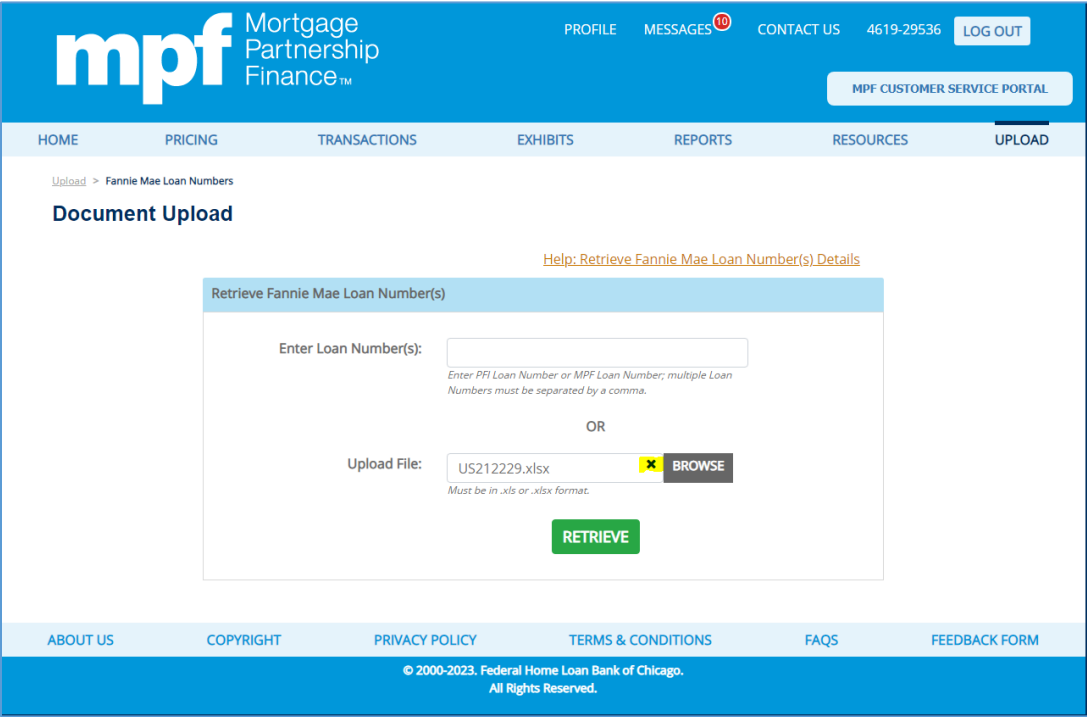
mpf Mortgage Partnership Finance™

PROFILE MESSAGES 10 CONTACT US 4619-29536 LOG OUT

MPF CUSTOMER SERVICE PORTAL

HOME PRICING TRANSACTIONS EXHIBITS REPORTS RESOURCES UPLOAD

Upload > Fannie Mae Loan Numbers

Document Upload

Help: Retrieve Fannie Mae Loan Number(s) Details

Retrieve Fannie Mae Loan Number(s)

Enter Loan Number(s):

Enter PFI Loan Number or MPF Loan Number; multiple Loan Numbers must be separated by a comma.

OR

Upload File: US212229.xlsx ✖ BROWSE

Must be in .xls or .xlsx format.

RETRIEVE

ABOUT US COPYRIGHT PRIVACY POLICY TERMS & CONDITIONS FAQS FEEDBACK FORM

© 2000-2023. Federal Home Loan Bank of Chicago.
All Rights Reserved.